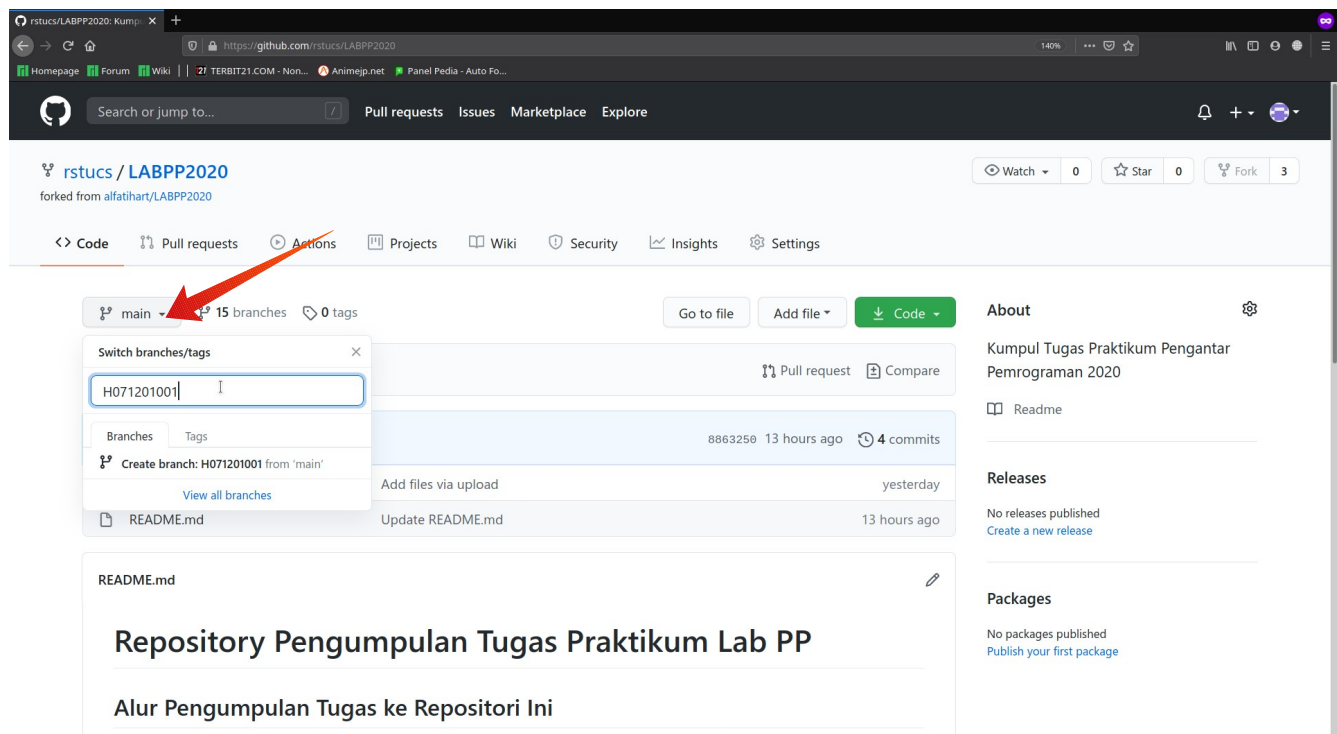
rstucs/LABPP2020: Kump ×

https://github.com/rstucs/LABPP2020

140%

Homepage Forum Wiki | 21 TERBIT21.COM - Non... Animejp.net Panel Pedia - Auto Fo...

Search or jump to... / Pull requests Issues Marketplace Explore

rstucs / LABPP2020
forked from alfatihart/LABPP2020

Watch 0 Star 0 Fork 3

Code Pull requests Actions Projects Wiki Security Insights Settings

main 15 branches 0 tags

Go to file Add file Code

Switch branches/tags ×

H071201001

Branches Tags

Create branch: H071201001 from 'main'

View all branches

Pull request Compare

8863250 13 hours ago 4 commits

Add files via upload yesterday

README.md Update README.md 13 hours ago

README.md

Repository Pengumpulan Tugas Praktikum Lab PP

Alur Pengumpulan Tugas ke Repositori Ini

About

Kumpul Tugas Praktikum Pengantar Pemrograman 2020

Readme

Releases

No releases published
Create a new release

Packages

No packages published
Publish your first package